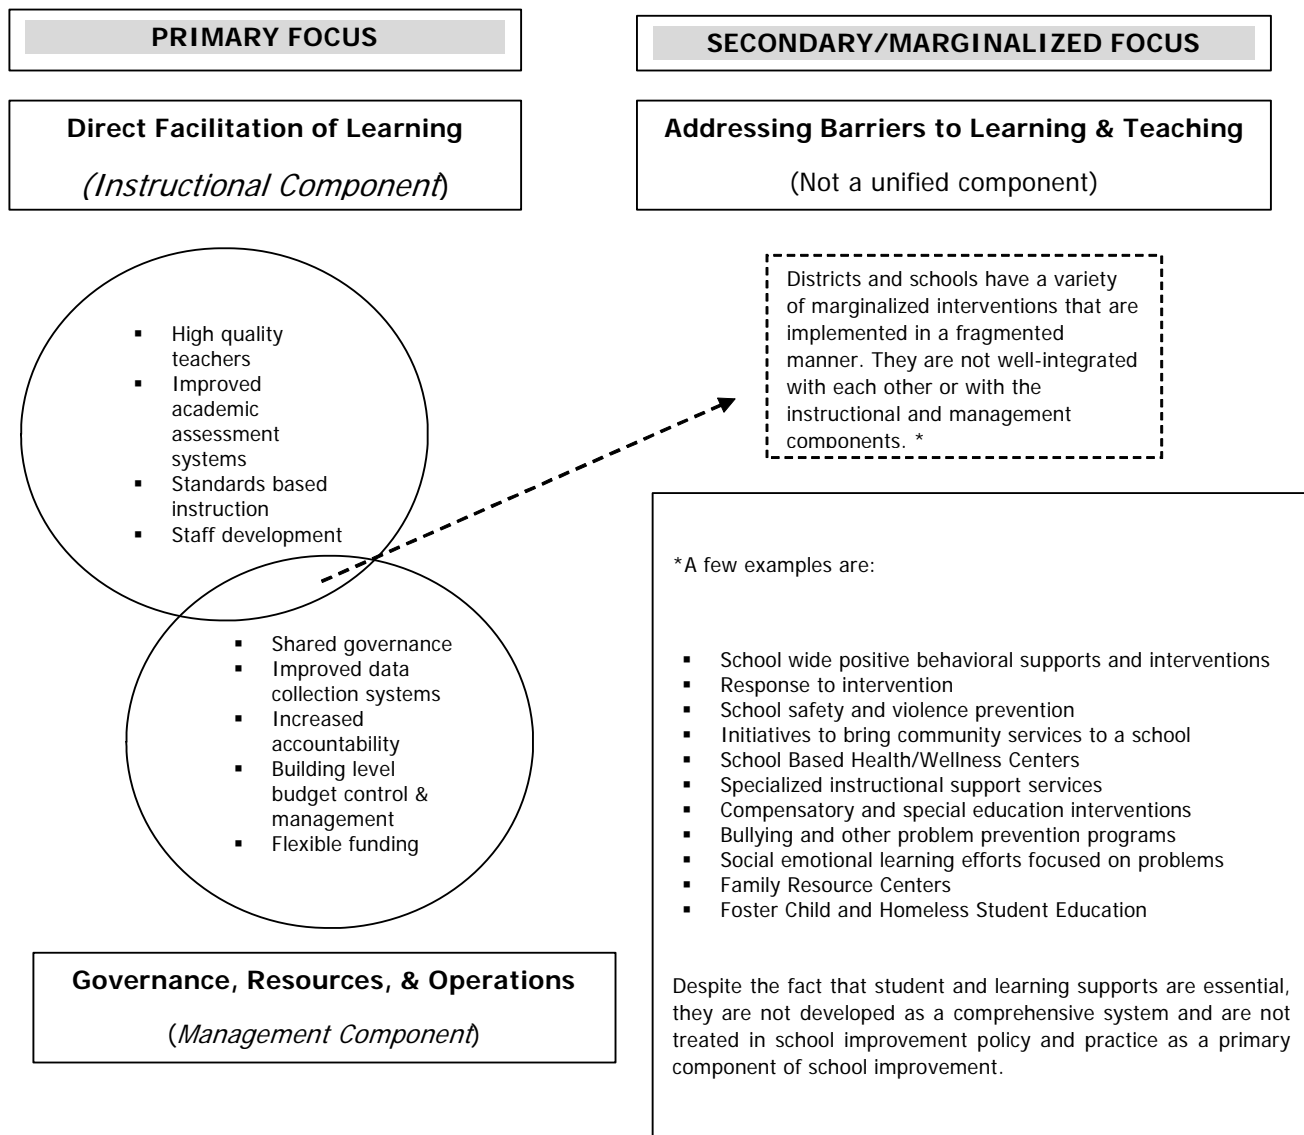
PRIMARY FOCUS

SECONDARY/MARGINALIZED FOCUS

Direct Facilitation of Learning

(*Instructional Component*)

Addressing Barriers to Learning & Teaching

(Not a unified component)

- High quality teachers
- Improved academic assessment systems
- Standards based instruction
- Staff development

Districts and schools have a variety of marginalized interventions that are implemented in a fragmented manner. They are not well-integrated with each other or with the instructional and management components. *

- Shared governance
- Improved data collection systems
- Increased accountability
- Building level budget control & management
- Flexible funding

*A few examples are:

- School wide positive behavioral supports and interventions
- Response to intervention
- School safety and violence prevention
- Initiatives to bring community services to a school
- School Based Health/Wellness Centers
- Specialized instructional support services
- Compensatory and special education interventions
- Bullying and other problem prevention programs
- Social emotional learning efforts focused on problems
- Family Resource Centers
- Foster Child and Homeless Student Education

Despite the fact that student and learning supports are essential, they are not developed as a comprehensive system and are not treated in school improvement policy and practice as a primary component of school improvement.

Governance, Resources, & Operations

(*Management Component*)